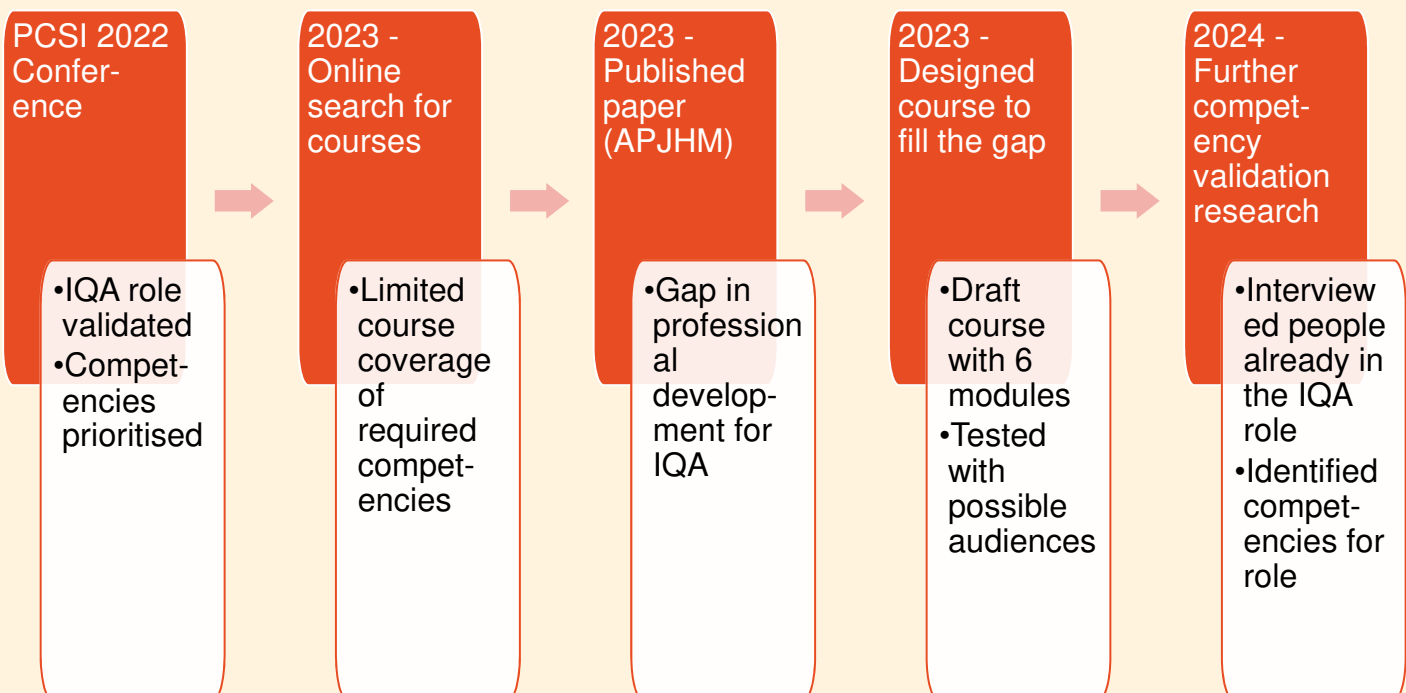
PCSI 2022 Conference

•IQA role validated
•Competencies prioritised

2023 - Online search for courses

•Limited course coverage of required competencies

2023 - Published paper (APJHM)

•Gap in professional development for IQA

2023 - Designed course to fill the gap

•Draft course with 6 modules
•Tested with possible audiences

2024 - Further competency validation research

•Interviewed people already in the IQA role
•Identified competencies for role